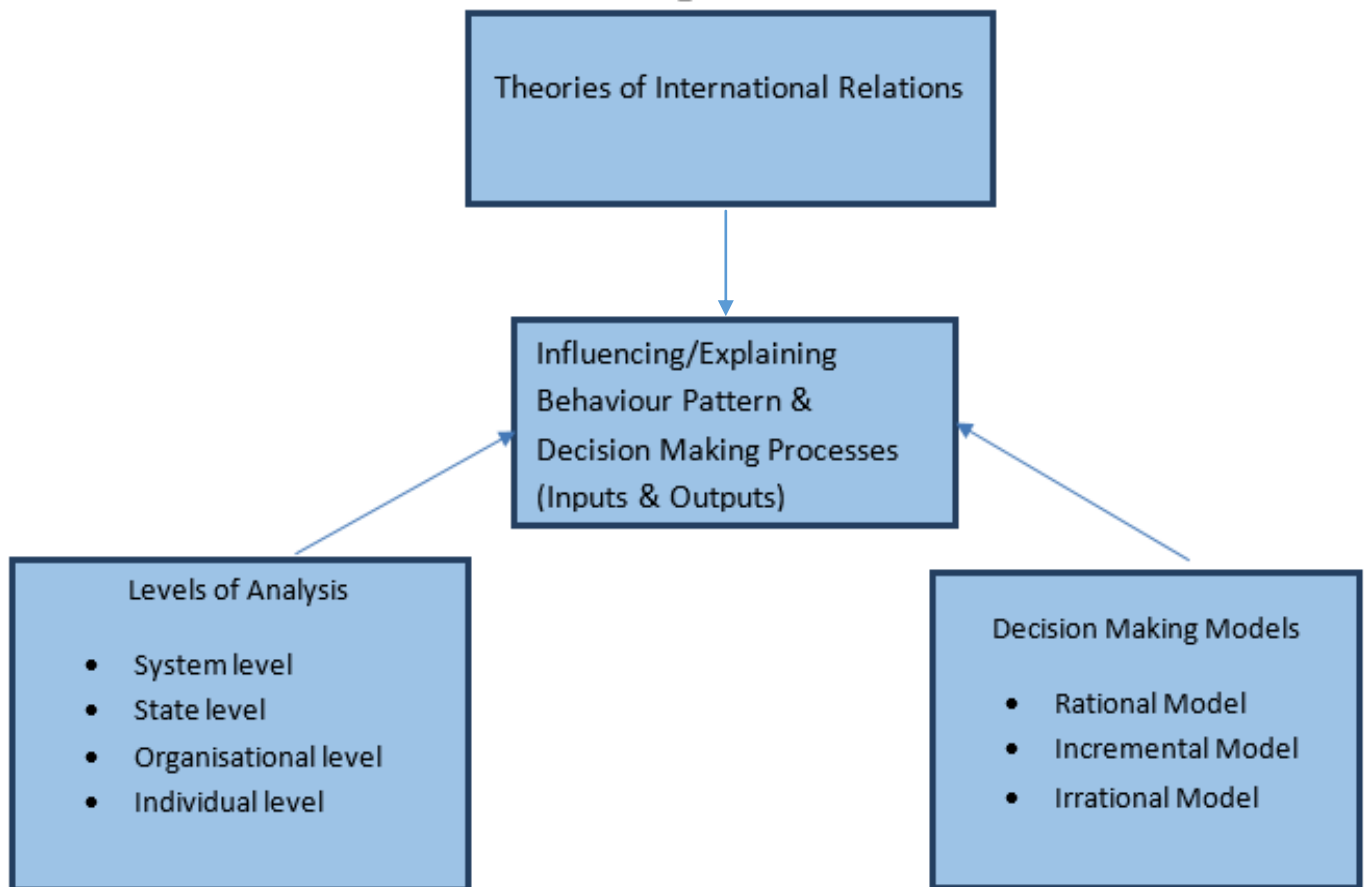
Theories of International Relations

Influencing/Explaining Behaviour Pattern & Decision Making Processes (Inputs & Outputs)

Levels of Analysis

- System level
- State level
- Organisational level
- Individual level

Decision Making Models

- Rational Model
- Incremental Model
- Irrational Model